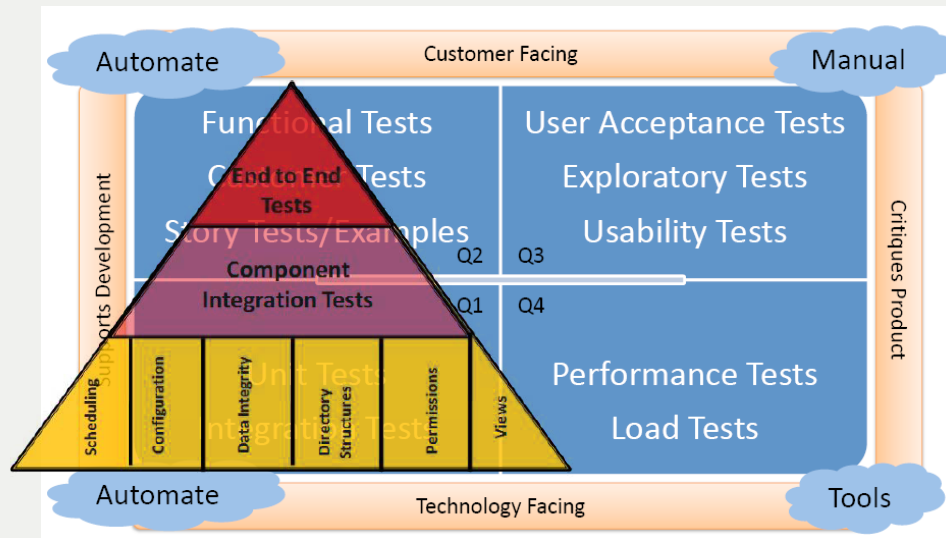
Automate

Customer Facing

Manual

Functional Tests

Customer Tests

Story Tests/Examples

End to End Tests

Component Integration Tests

User Acceptance Tests

Exploratory Tests

Usability Tests

Supports Development

Critiques Product

Q2

Q3

Q1

Q4

Scheduling

Configuration

Data Integrity

Directory Structures

Permissions

Views

Unit Tests

Integration Tests

Performance Tests

Load Tests

Automate

Technology Facing

Tools